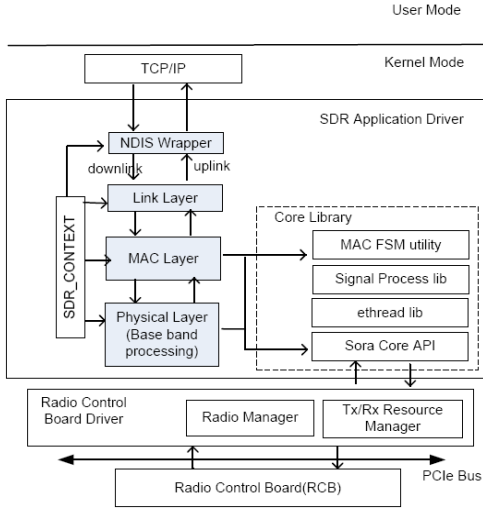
User Mode

Kernel Mode

TCP/IP

SDR Application Driver

NDIS Wrapper

downlink

uplink

Link Layer

SDR_CONTEXT

MAC Layer

Physical Layer (Base band processing)

Core Library

MAC FSM utility

Signal Process lib

ethread lib

Sora Core API

Radio Control Board Driver

Radio Manager

Tx/Rx Resource Manager

PCIe Bus

Radio Control Board(RCB)